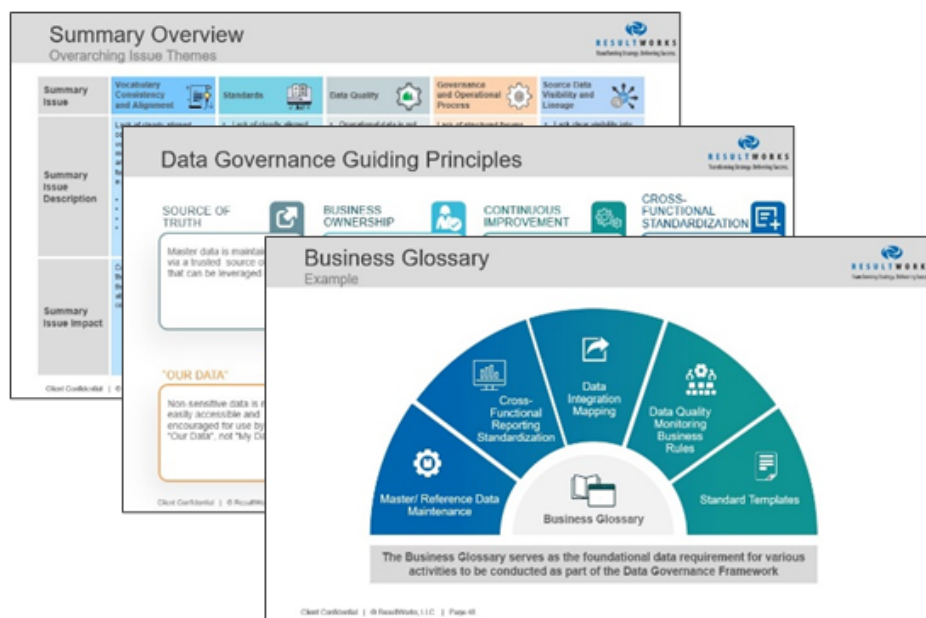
Summary Overview
Overarching Issue Themes

RESULTWORKS
Transforming Strategy. Delivering Success.

| Summary Issue | Vocabulary Consistency and Alignment | Standards | Data Quality | Governance and Operational Process | Source Data Visibility and Lineage |
|---|---|---|---|---|---|
| Summary Issue Description | Lack of clearly aligned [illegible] | • Lack of clearly aligned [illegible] | • Operational data is not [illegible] | Lack of structured forums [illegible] | • Lack of clear visibility into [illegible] |
| Summary Issue Impact | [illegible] | | | | |

Client Confidential | © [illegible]

Data Governance Guiding Principles

RESULTWORKS
Transforming Strategy. Delivering Success.

SOURCE OF TRUTH
Master data is maintain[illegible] via a trusted source o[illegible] that can be leveraged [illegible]

BUSINESS OWNERSHIP

CONTINUOUS IMPROVEMENT

CROSS-FUNCTIONAL STANDARDIZATION

"OUR DATA"
Non-sensitive data is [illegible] easily accessible and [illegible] encouraged for use by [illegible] "Our Data", not "My D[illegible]

Client Confidential | © ResultWo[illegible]

Business Glossary
Example

RESULTWORKS
Transforming Strategy. Delivering Success.

Master/ Reference Data Maintenance

Cross-Functional Reporting Standardization

Data Integration Mapping

Data Quality Monitoring Business Rules

Standard Templates

Business Glossary

The Business Glossary serves as the foundational data requirement for various activities to be conducted as part of the Data Governance Framework

Client Confidential | © ResultWorks, LLC | Page 40